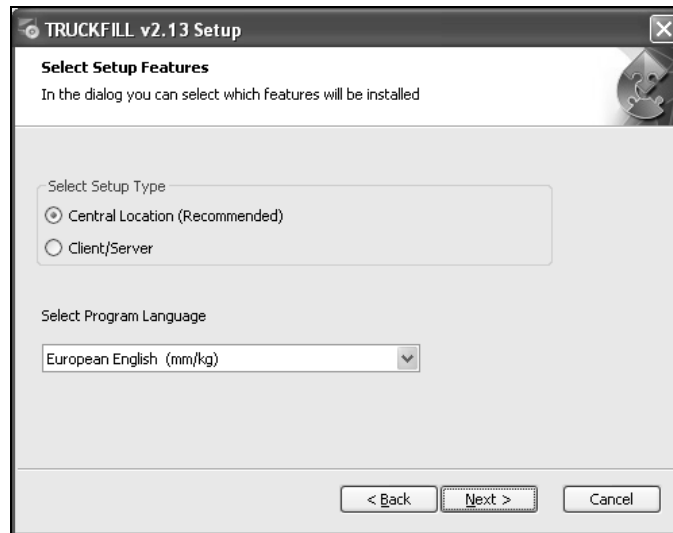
TRUCKFILL v2.13 Setup

Select Setup Features

In the dialog you can select which features will be installed

Select Setup Type

Central Location (Recommended)

Client/Server

Select Program Language

European English (mm/kg)

< Back

Next >

Cancel